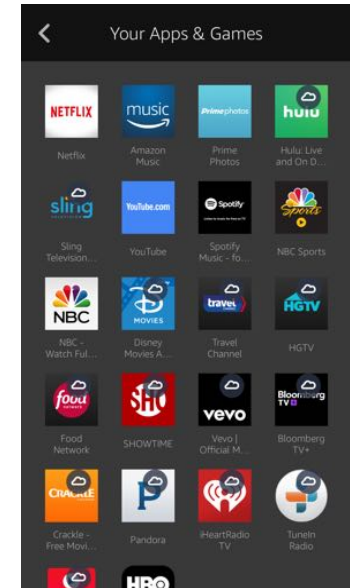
Your Apps & Games

NETFLIX
Netflix

music
Amazon Music

Prime photos
Prime Photos

hulu
Hulu: Live and On D...

sling
Sling Television...

YouTube.com
YouTube

Spotify
Spotify Music - fo...

Sports
NBC Sports

NBC
NBC - Watch Ful...

MOVIES
Disney Movies A...

travel
Travel Channel

HGTV
HGTV

food
Food Network

SHO
SHOWTIME

vevo
Vevo | Official M...

Bloomberg TV+
Bloomberg TV+

CRACKLE
Crackle - Free Movi...

Pandora

iHeartRadio TV

TuneIn Radio

HBO